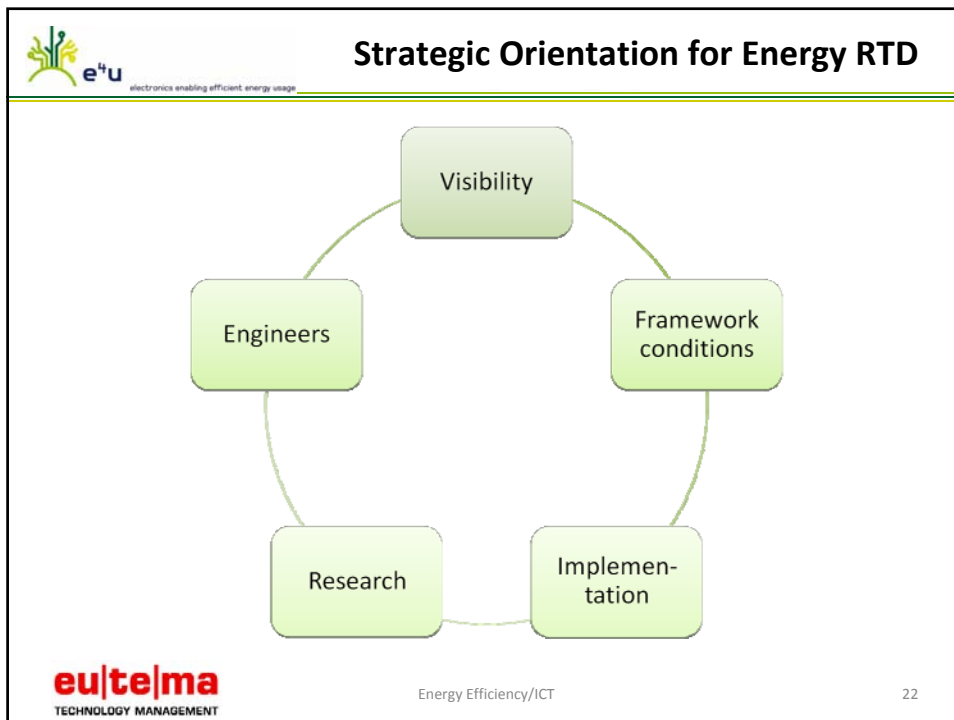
e$^4$u
electronics enabling efficient energy usage

Strategic Orientation for Energy RTD

Visibility

Framework conditions

Implementation

Research

Engineers

eu|te|ma
TECHNOLOGY MANAGEMENT

Energy Efficiency/ICT

22